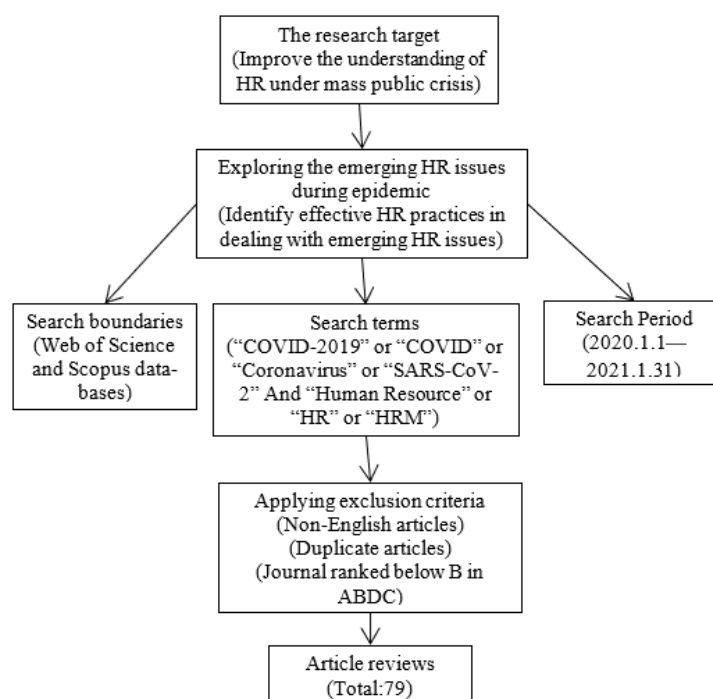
The research target
(Improve the understanding of HR under mass public crisis)

Exploring the emerging HR issues during epidemic
(Identify effective HR practices in dealing with emerging HR issues)

Search boundaries
(Web of Science and Scopus databases)

Search terms
("COVID-2019" or "COVID" or "Coronavirus" or "SARS-CoV-2" And "Human Resource" or "HR" or "HRM")

Search Period
(2020.1.1—2021.1.31)

Applying exclusion criteria
(Non-English articles)
(Duplicate articles)
(Journal ranked below B in ABDC)

Article reviews
(Total:79)